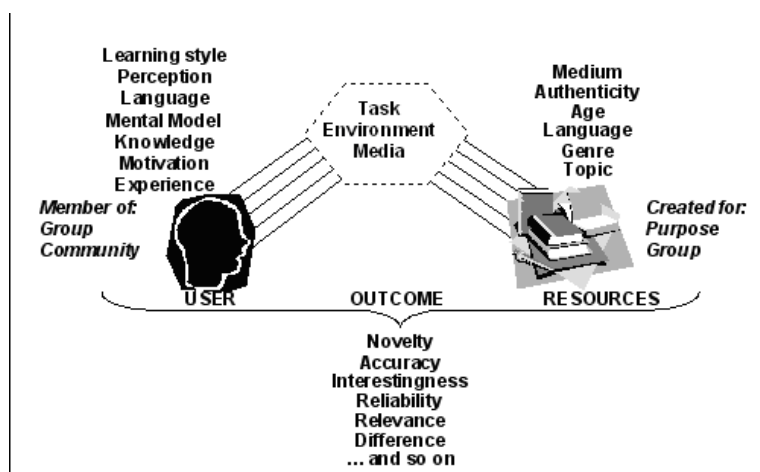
Learning style
Perception
Language
Mental Model
Knowledge
Motivation
Experience

Member of:
Group
Community

Task
Environment
Media

Medium
Authenticity
Age
Language
Genre
Topic

Created for:
Purpose
Group

USER
OUTCOME
RESOURCES

Novelty
Accuracy
Interestingness
Reliability
Relevance
Difference
... and so on